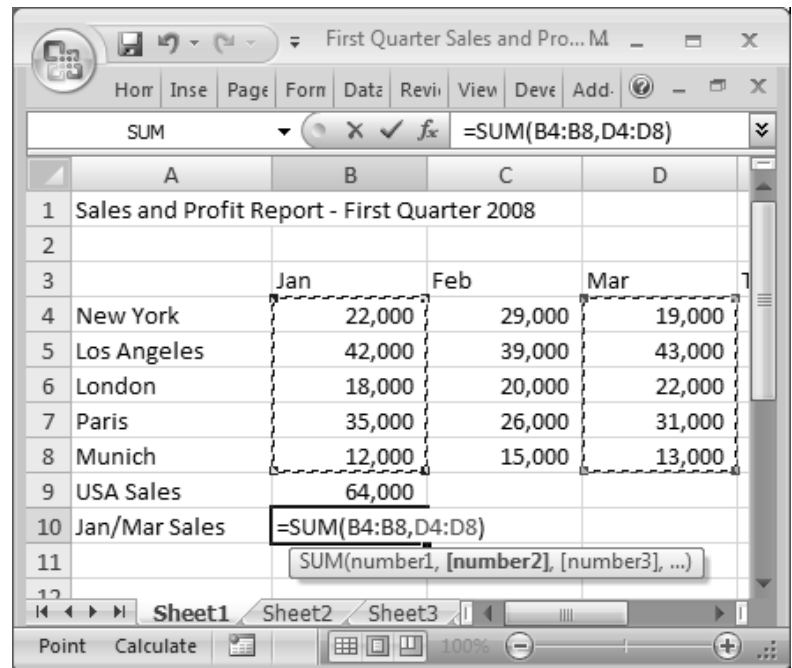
First Quarter Sales and Pro... M

Hom | Inse | Page | Form | Data | Revi | View | Deve | Add-

SUM | $f_x$ | =SUM(B4:B8,D4:D8)

| | A | B | C | D |
|---|---|---|---|---|
| 1 | Sales and Profit Report - First Quarter 2008 | | | |
| 2 | | | | |
| 3 | | Jan | Feb | Mar |
| 4 | New York | 22,000 | 29,000 | 19,000 |
| 5 | Los Angeles | 42,000 | 39,000 | 43,000 |
| 6 | London | 18,000 | 20,000 | 22,000 |
| 7 | Paris | 35,000 | 26,000 | 31,000 |
| 8 | Munich | 12,000 | 15,000 | 13,000 |
| 9 | USA Sales | 64,000 | | |
| 10 | Jan/Mar Sales | =SUM(B4:B8,D4:D8) | | |
| 11 | | SUM(number1, **[number2]**, [number3], ...) | | |

Sheet1 Sheet2 Sheet3

Point Calculate 100%